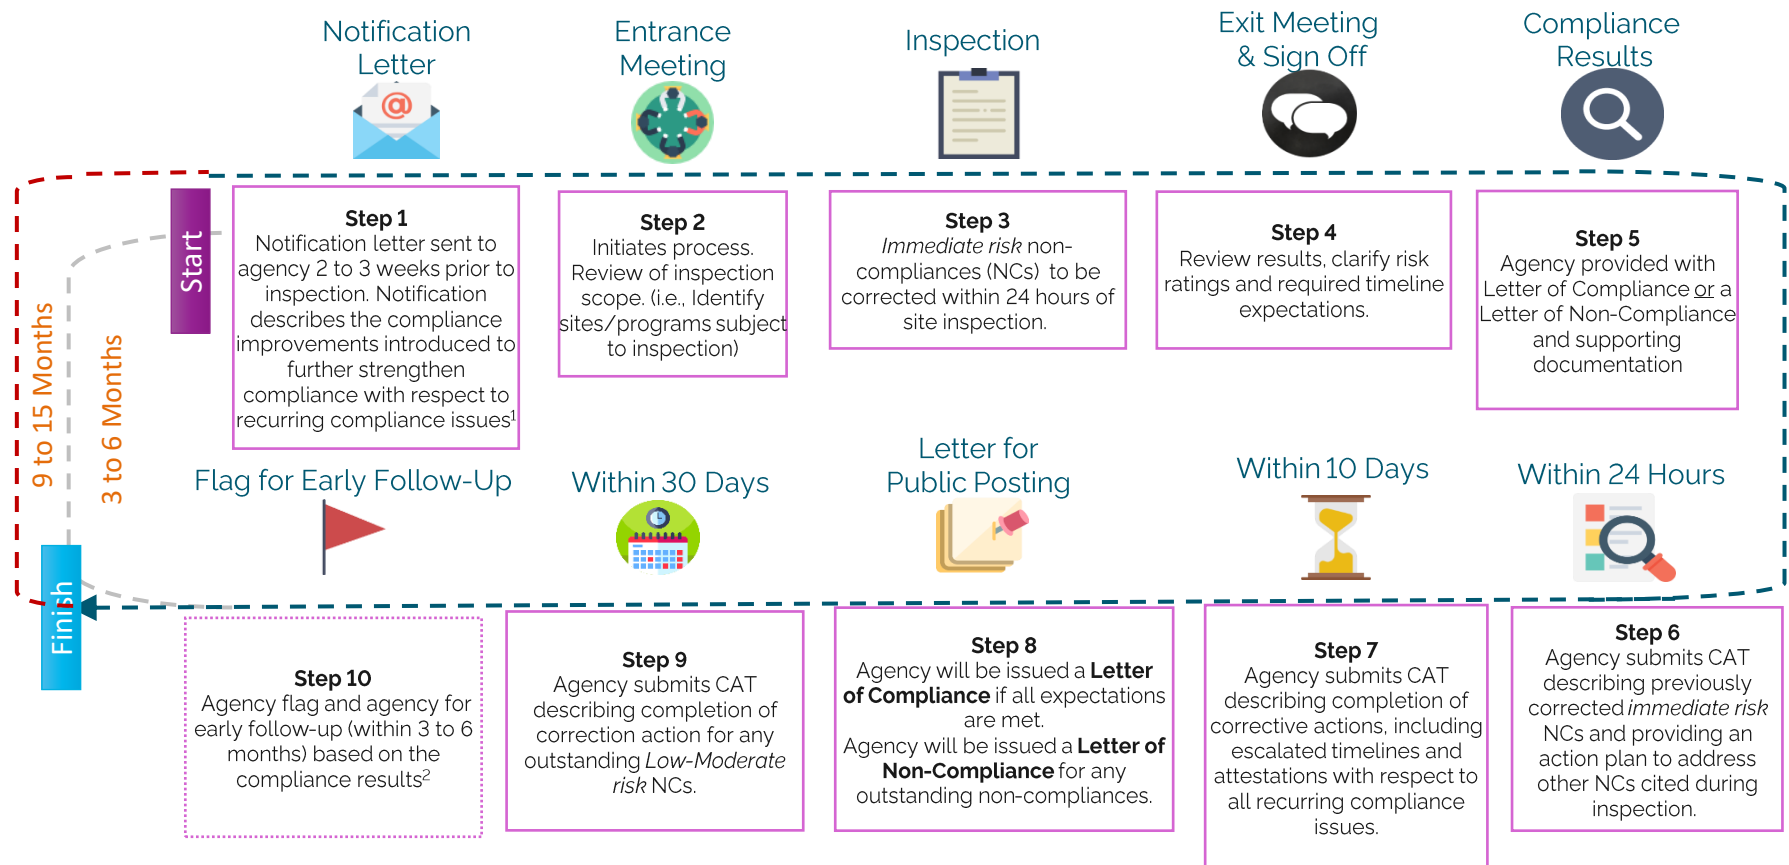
Notification Letter

Entrance Meeting

Inspection

Exit Meeting & Sign Off

Compliance Results

Start

9 to 15 Months

3 to 6 Months

**Step 1**
Notification letter sent to agency 2 to 3 weeks prior to inspection. Notification describes the compliance improvements introduced to further strengthen compliance with respect to recurring compliance issues$^1$

**Step 2**
Initiates process. Review of inspection scope. (i.e., Identify sites/programs subject to inspection)

**Step 3**
*Immediate risk* non-compliances (NCs) to be corrected within 24 hours of site inspection.

**Step 4**
Review results, clarify risk ratings and required timeline expectations.

**Step 5**
Agency provided with Letter of Compliance or a Letter of Non-Compliance and supporting documentation

Flag for Early Follow-Up

Within 30 Days

Letter for Public Posting

Within 10 Days

Within 24 Hours

Finish

**Step 10**
Agency flag and agency for early follow-up (within 3 to 6 months) based on the compliance results$^2$

**Step 9**
Agency submits CAT describing completion of correction action for any outstanding *Low-Moderate risk* NCs.

**Step 8**
Agency will be issued a **Letter of Compliance** if all expectations are met.
Agency will be issued a **Letter of Non-Compliance** for any outstanding non-compliances.

**Step 7**
Agency submits CAT describing completion of corrective actions, including escalated timelines and attestations with respect to all recurring compliance issues.

**Step 6**
Agency submits CAT describing previously corrected *immediate risk* NCs and providing an action plan to address other NCs cited during inspection.